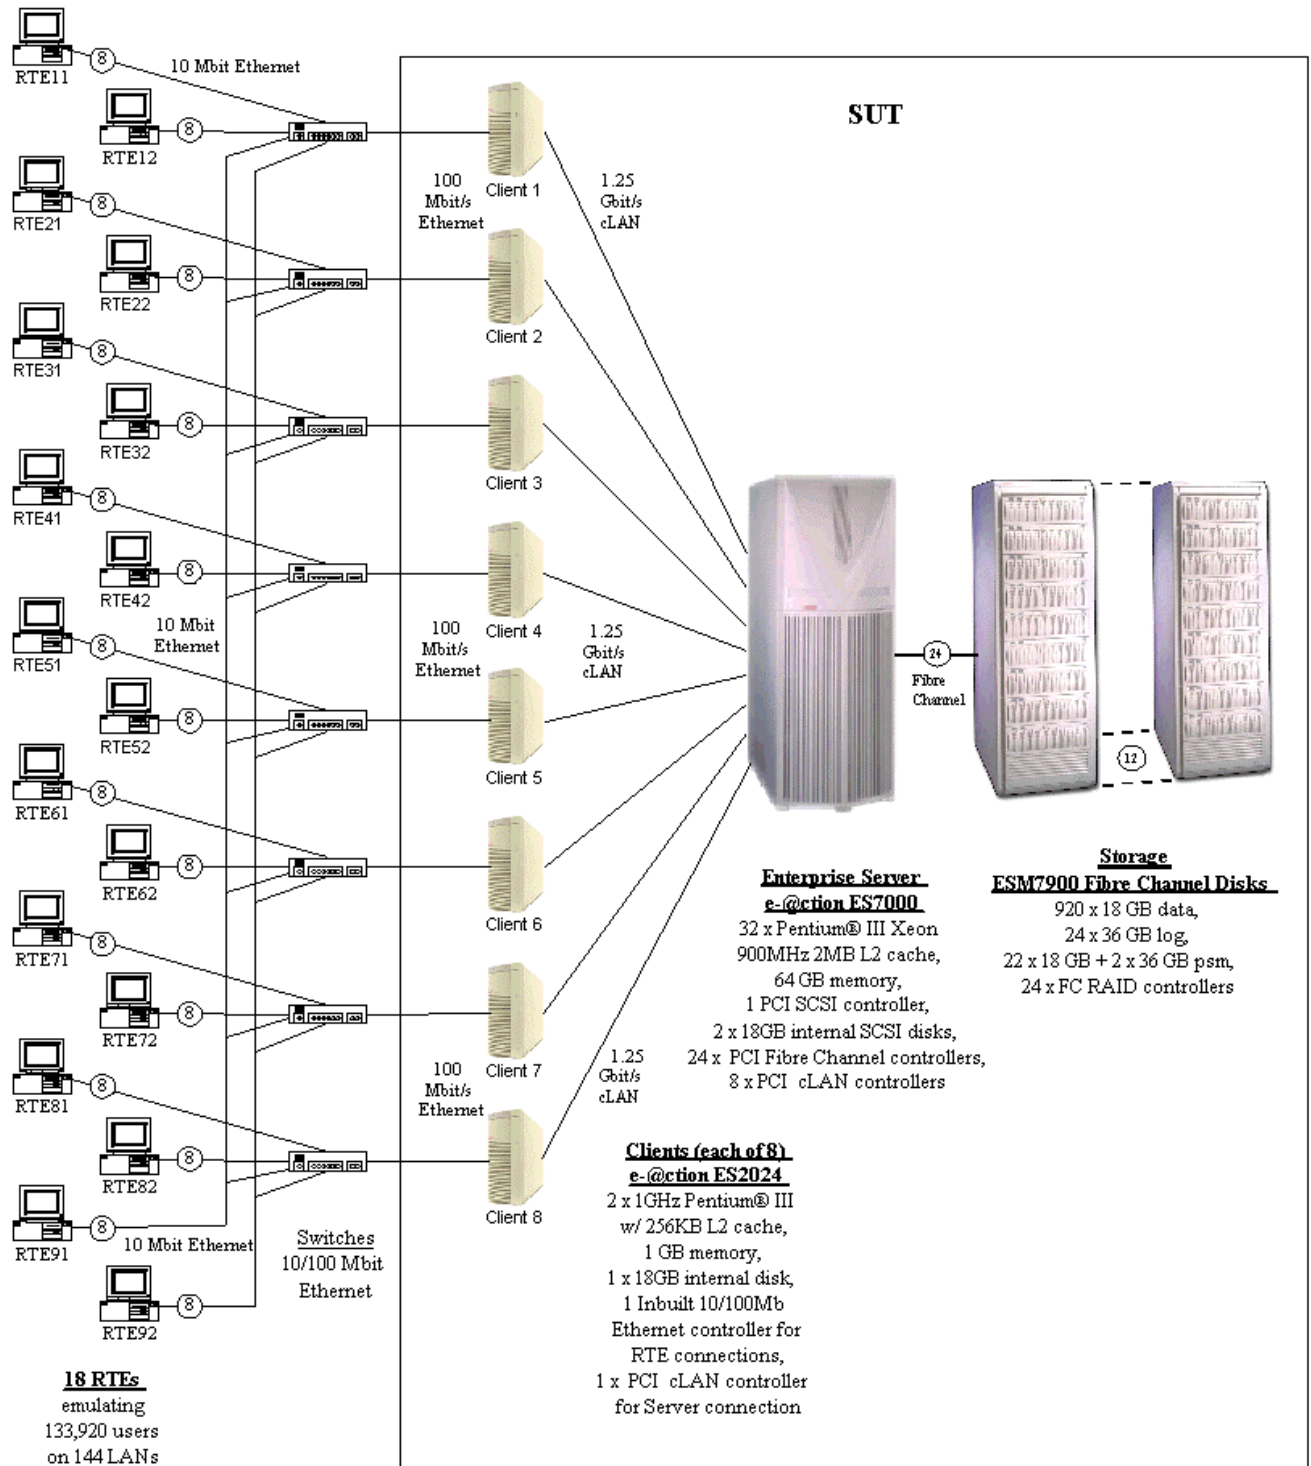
RTE11
8
10 Mbit Ethernet
RTE12
8
RTE21
8
RTE22
8
RTE31
8
RTE32
8
RTE41
8
RTE42
8
10 Mbit Ethernet
RTE51
8
RTE52
8
RTE61
8
RTE62
8
RTE71
8
RTE72
8
RTE81
8
RTE82
8
RTE91
8
10 Mbit Ethernet
RTE92
8

SUT

100 Mbit/s Ethernet
Client 1
1.25 Gbit/s cLAN
Client 2
Client 3
100 Mbit/s Ethernet
Client 4
1.25 Gbit/s cLAN
Client 5
Client 6
100 Mbit/s Ethernet
Client 7
1.25 Gbit/s cLAN
Client 8

24
Fibre Channel
12

Switches
10/100 Mbit Ethernet

18 RTEs
emulating
133,920 users
on 144 LANs

Enterprise Server
e-@ction ES7000
32 x Pentium® III Xeon
900MHz 2MB L2 cache,
64 GB memory,
1 PCI SCSI controller,
2 x 18GB internal SCSI disks,
24 x PCI Fibre Channel controllers,
8 x PCI cLAN controllers

Storage
ESM7900 Fibre Channel Disks
920 x 18 GB data,
24 x 36 GB log,
22 x 18 GB + 2 x 36 GB psm,
24 x FC RAID controllers

Clients (each of 8)
e-@ction ES2024
2 x 1GHz Pentium® III
w/ 256KB L2 cache,
1 GB memory,
1 x 18GB internal disk,
1 Inbuilt 10/100Mb Ethernet controller for RTE connections,
1 x PCI cLAN controller for Server connection